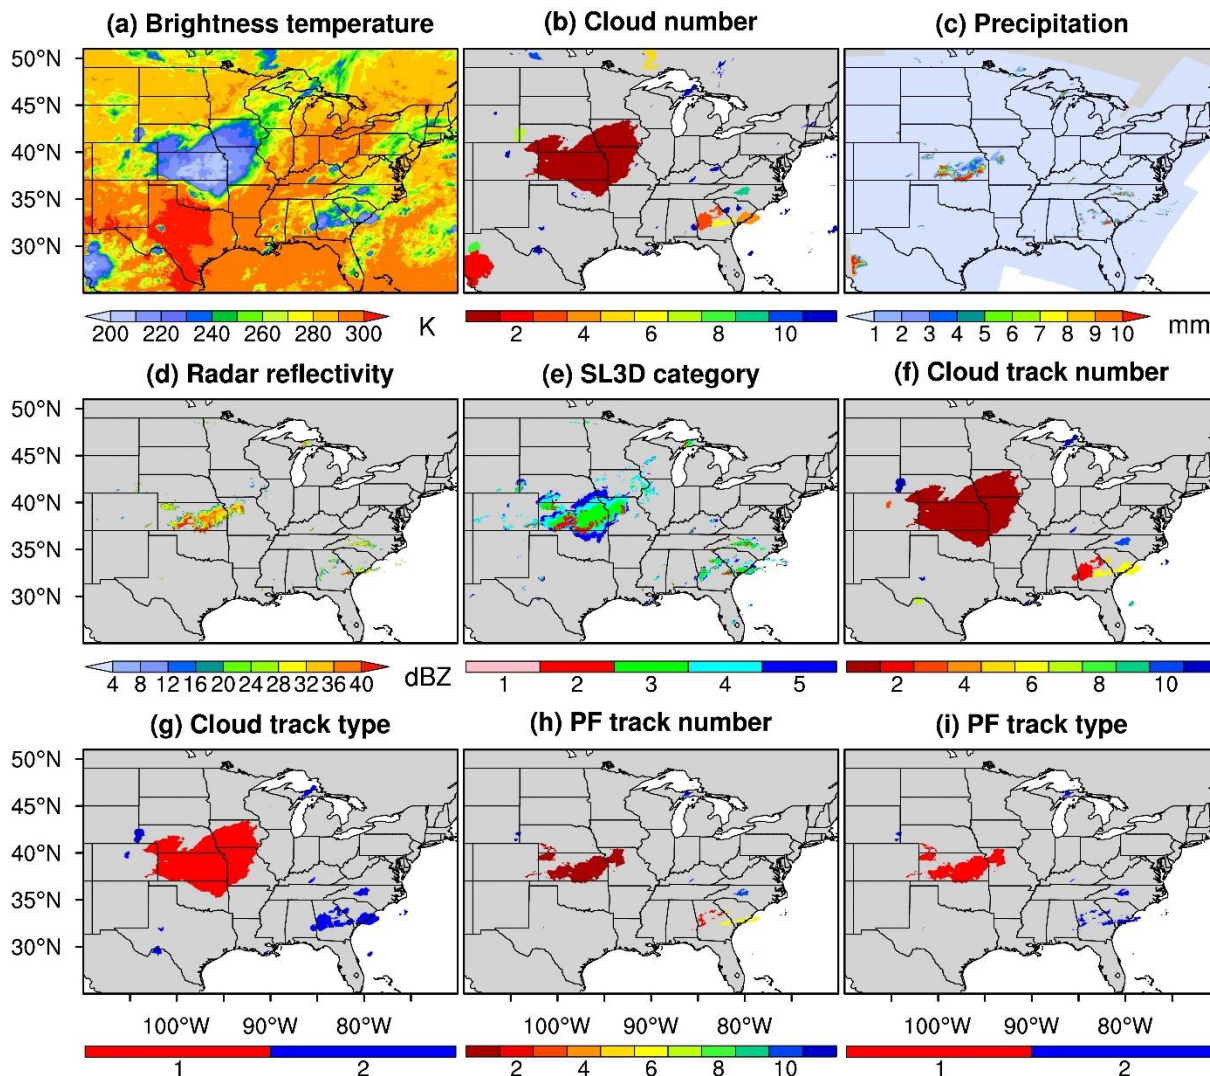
(a) Brightness temperature

50°N
45°N
40°N
35°N
30°N

200 220 240 260 280 300 K

(b) Cloud number

2 4 6 8 10

(c) Precipitation

1 2 3 4 5 6 7 8 9 10 mm

(d) Radar reflectivity

50°N
45°N
40°N
35°N
30°N

4 8 12 16 20 24 28 32 36 40 dBZ

(e) SL3D category

1 2 3 4 5

(f) Cloud track number

2 4 6 8 10

(g) Cloud track type

50°N
45°N
40°N
35°N
30°N

100°W 90°W 80°W

1 2

(h) PF track number

100°W 90°W 80°W

2 4 6 8 10

(i) PF track type

100°W 90°W 80°W

1 2